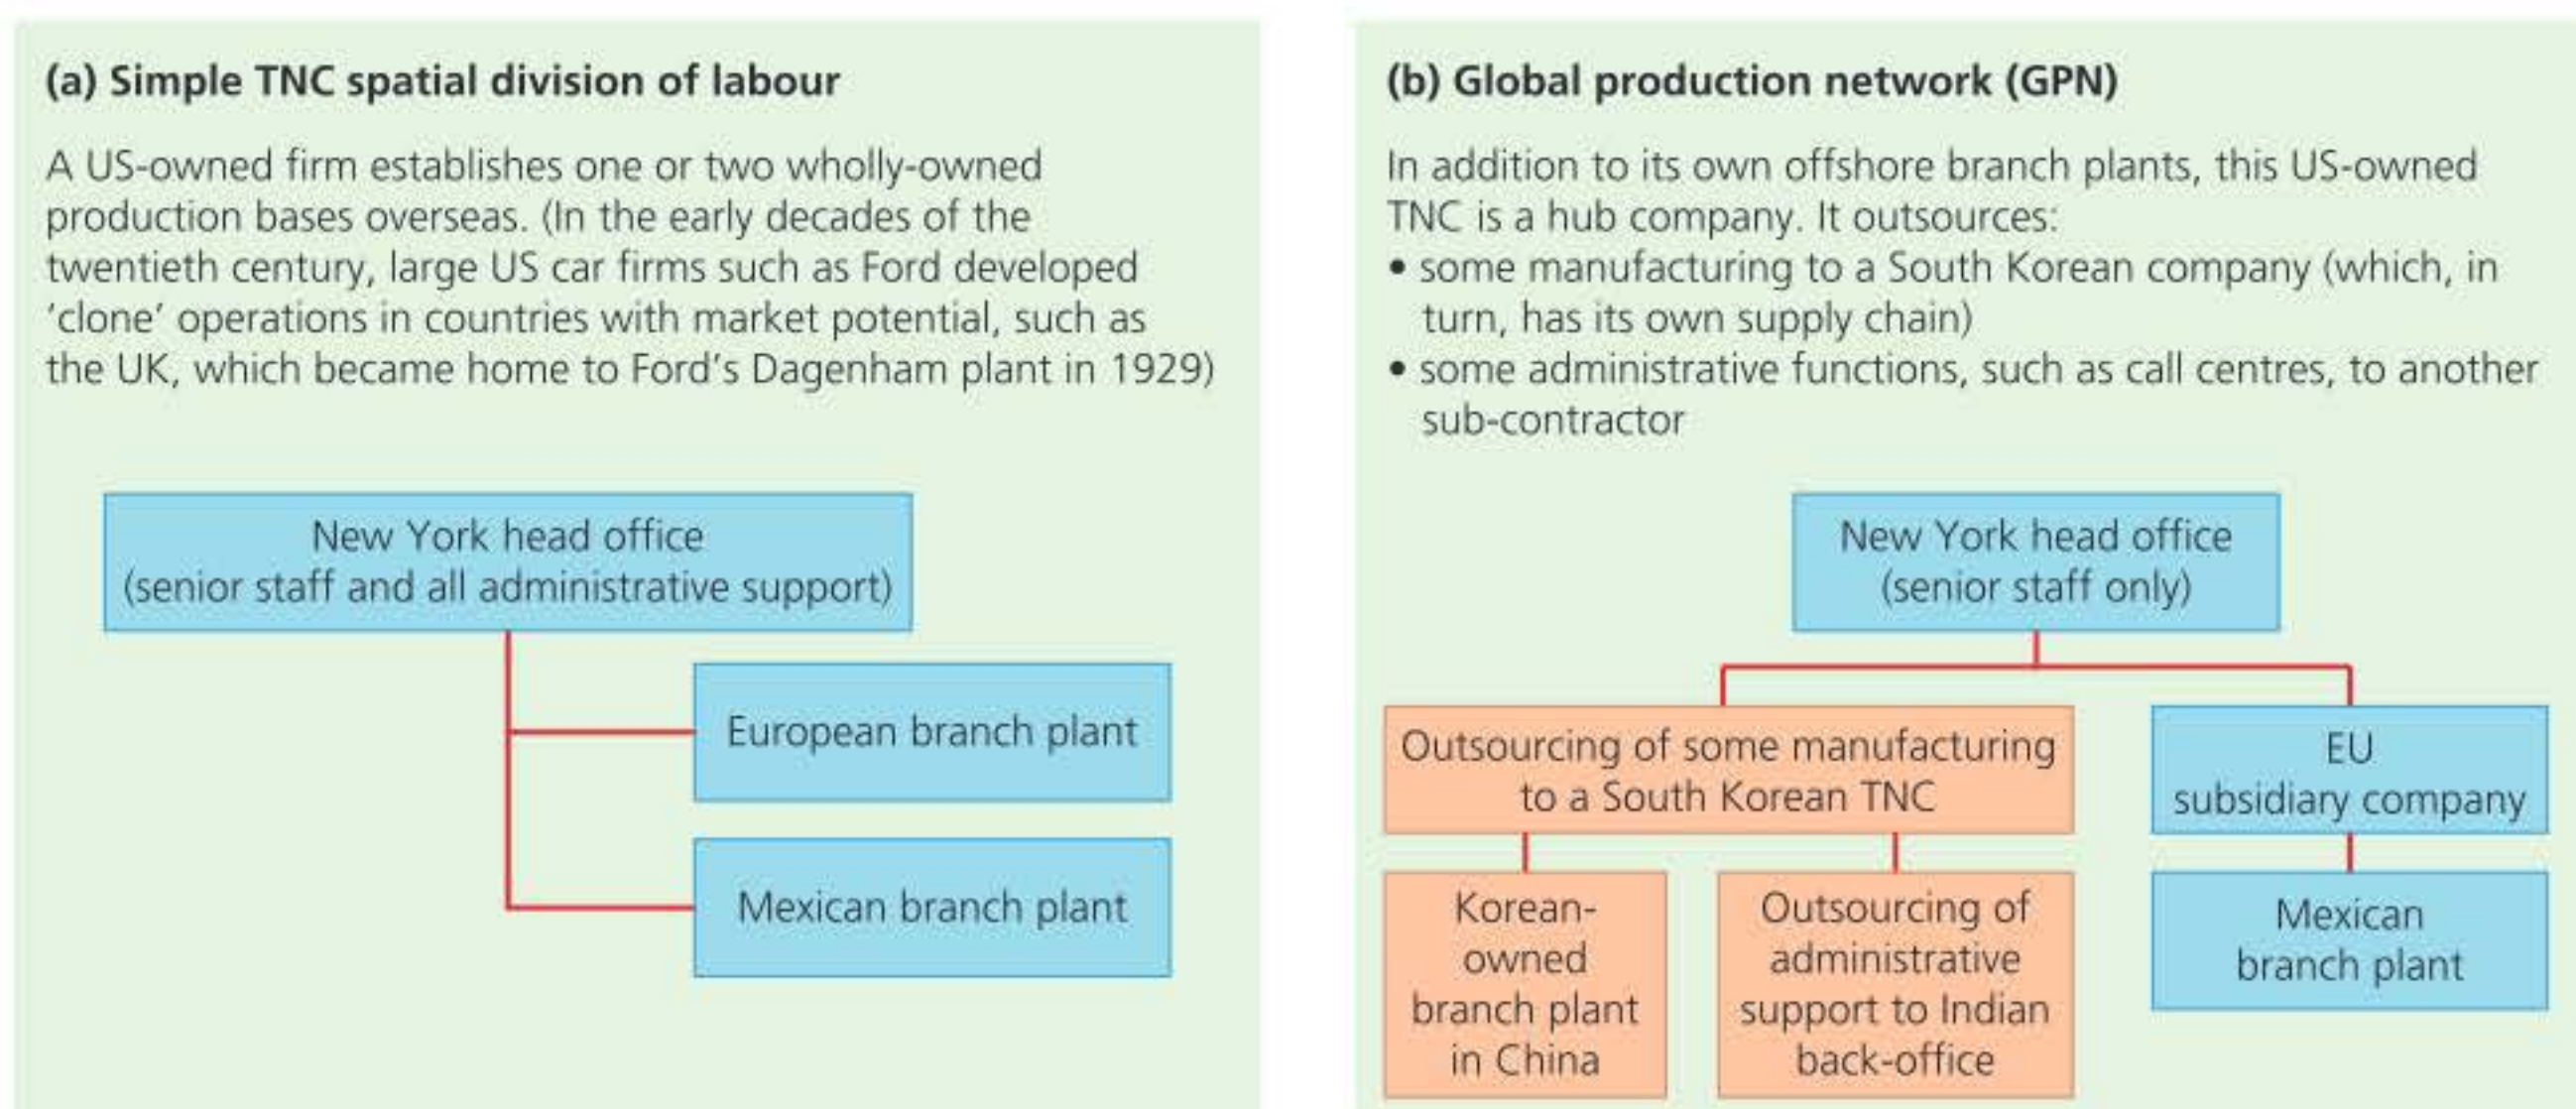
(a) Simple TNC spatial division of labour

A US-owned firm establishes one or two wholly-owned production bases overseas. (In the early decades of the twentieth century, large US car firms such as Ford developed 'clone' operations in countries with market potential, such as the UK, which became home to Ford's Dagenham plant in 1929)

New York head office
(senior staff and all administrative support)

European branch plant

Mexican branch plant

(b) Global production network (GPN)

In addition to its own offshore branch plants, this US-owned TNC is a hub company. It outsources:
• some manufacturing to a South Korean company (which, in turn, has its own supply chain)
• some administrative functions, such as call centres, to another sub-contractor

New York head office
(senior staff only)

Outsourcing of some manufacturing to a South Korean TNC

EU subsidiary company

Korean-owned branch plant in China

Outsourcing of administrative support to Indian back-office

Mexican branch plant